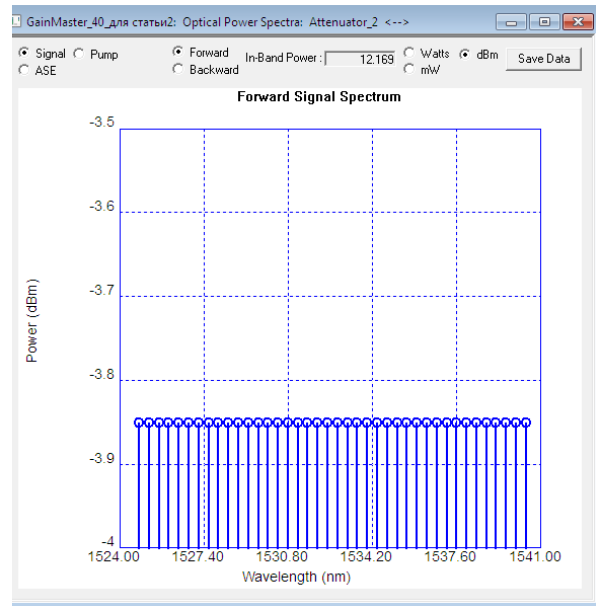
GainMaster_40_для статьи2: Optical Power Spectra: Attenuator_2 <-->

Signal Pump
ASE

Forward
Backward

In-Band Power : 12.169

Watts dBm
mW

Save Data

Forward Signal Spectrum

-3.5
-3.6
-3.7
-3.8
-3.9
-4

Power (dBm)

1524.00 1527.40 1530.80 1534.20 1537.60 1541.00

Wavelength (nm)